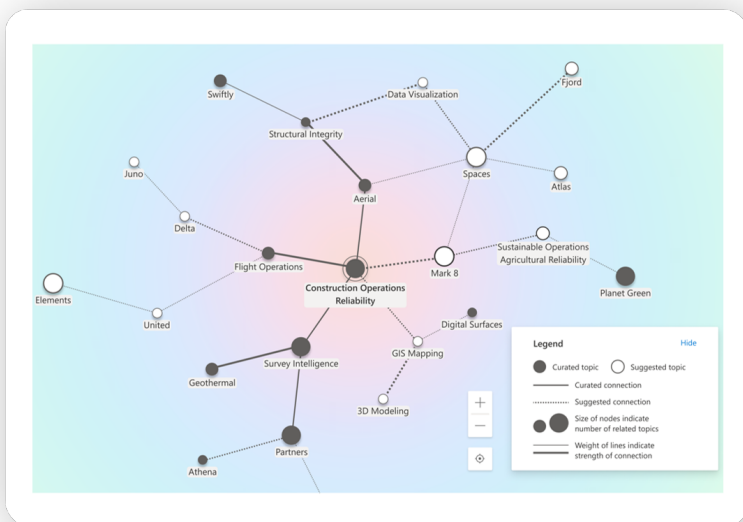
Swiftly

Data Visualization

Fjord

Structural Integrity

Juno

Spaces

Atlas

Aerial

Delta

Sustainable Operations Agricultural Reliability

Flight Operations

Mark 8

Elements

Construction Operations Reliability

Planet Green

United

Digital Surfaces

GIS Mapping

Survey Intelligence

Geothermal

3D Modeling

Partners

Athena

Legend

Hide

Curated topic

Suggested topic

Curated connection

Suggested connection

Size of nodes indicate number of related topics

Weight of lines indicate strength of connection

+

—